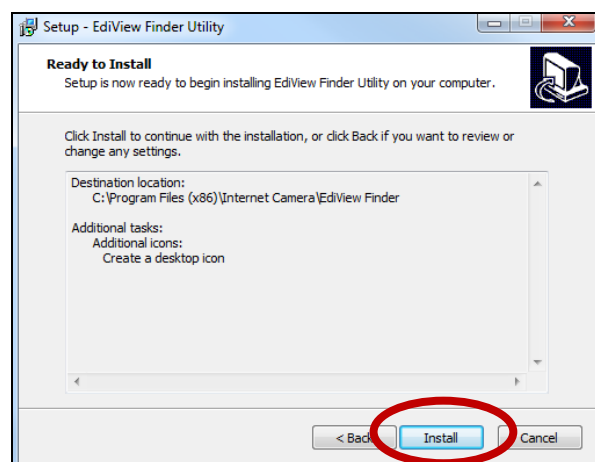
Setup - EdiView Finder Utility

Ready to Install
Setup is now ready to begin installing EdiView Finder Utility on your computer.

Click Install to continue with the installation, or click Back if you want to review or change any settings.

Destination location:
C:\Program Files (x86)\Internet Camera\EdiView Finder

Additional tasks:
Additional icons:
Create a desktop icon

< Back
Install
Cancel